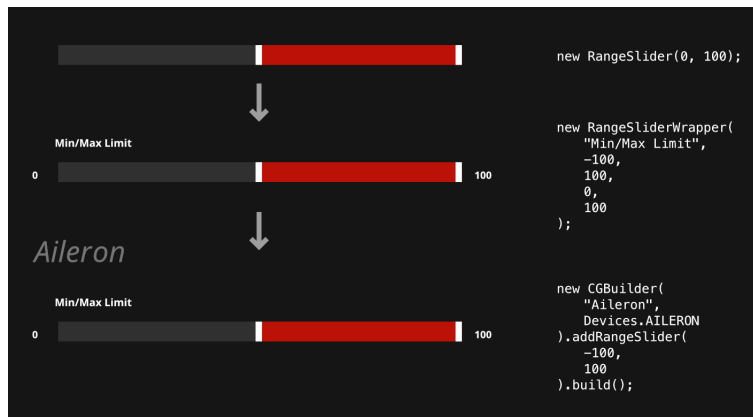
new RangeSlider(0, 100);

Min/Max Limit

0

100

new RangeSliderWrapper(
"Min/Max Limit",
-100,
100,
0,
100
);

Aileron

Min/Max Limit

0

100

new CGBuilder(
"Aileron",
Devices.AILERON
).addRangeSlider(
-100,
100
).build();